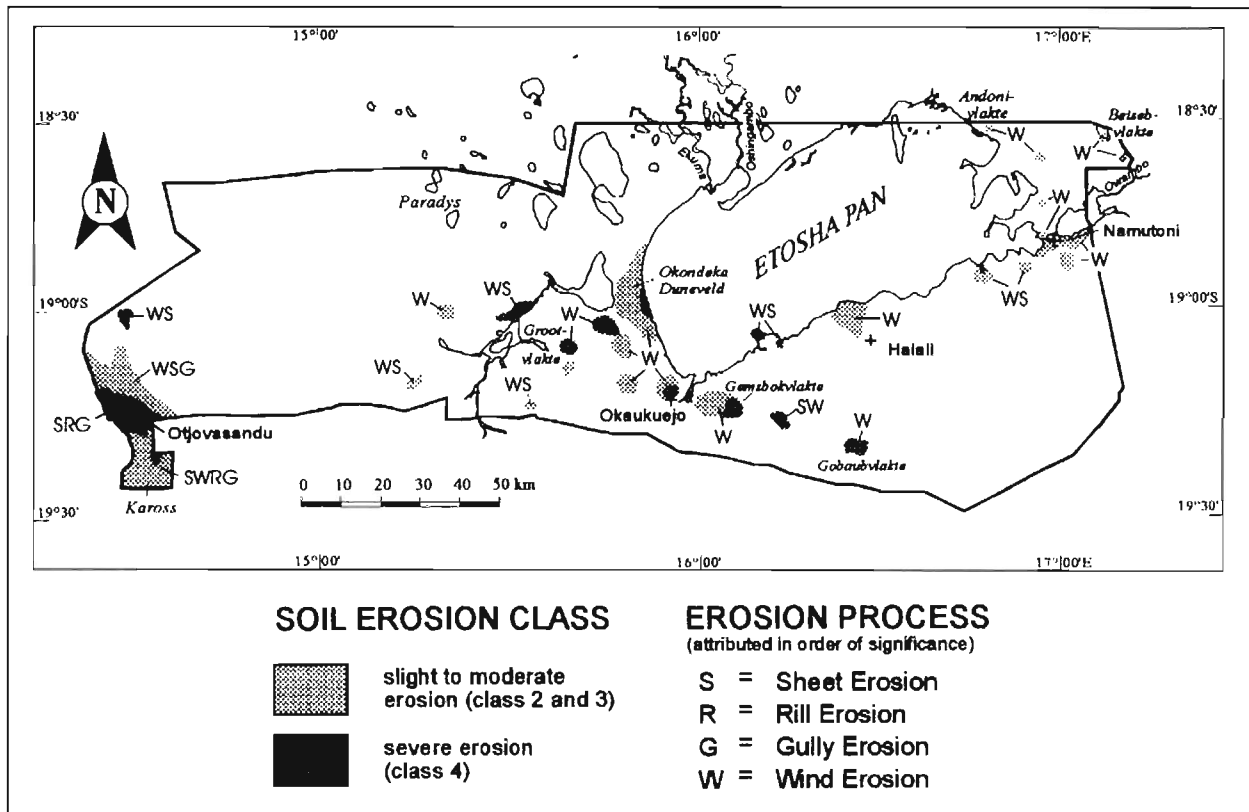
15°00'
16°00'
17°00'E
18°30'
18°30'
N
Paradys
Ekuma
Oshingambo
Andoni-vlakte
W
Beiseb-vlakte
W
Owambo
ETOSHA PAN
W
W
Namutoni
W
WS
19°00'S
19°00'S
WS
W
WS
Okondeka Duneveld
W
Groot-vlakte
WS
W
Halali
WSG
WS
WS
W
Gemsbokvlakte
SW
SRG
Otjovasandu
Okaukuejo
W
W
SWRG
Gobaubvlakte
0 10 20 30 40 50 km
19°30'
Kaross
19°30'
15°00'
16°00'
17°00'E

SOIL EROSION CLASS

slight to moderate erosion (class 2 and 3)

severe erosion (class 4)

EROSION PROCESS
(attributed in order of significance)

S = Sheet Erosion
R = Rill Erosion
G = Gully Erosion
W = Wind Erosion